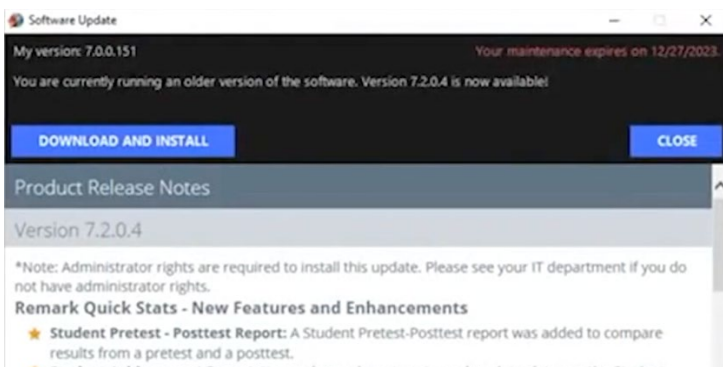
Software Update

My version: 7.0.0.151

Your maintenance expires on 12/27/2023.

You are currently running an older version of the software. Version 7.2.0.4 is now available!

DOWNLOAD AND INSTALL

CLOSE

Product Release Notes

Version 7.2.0.4

*Note: Administrator rights are required to install this update. Please see your IT department if you do not have administrator rights.

Remark Quick Stats - New Features and Enhancements

Student Pretest - Posttest Report: A Student Pretest-Posttest report was added to compare results from a pretest and a posttest.

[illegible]